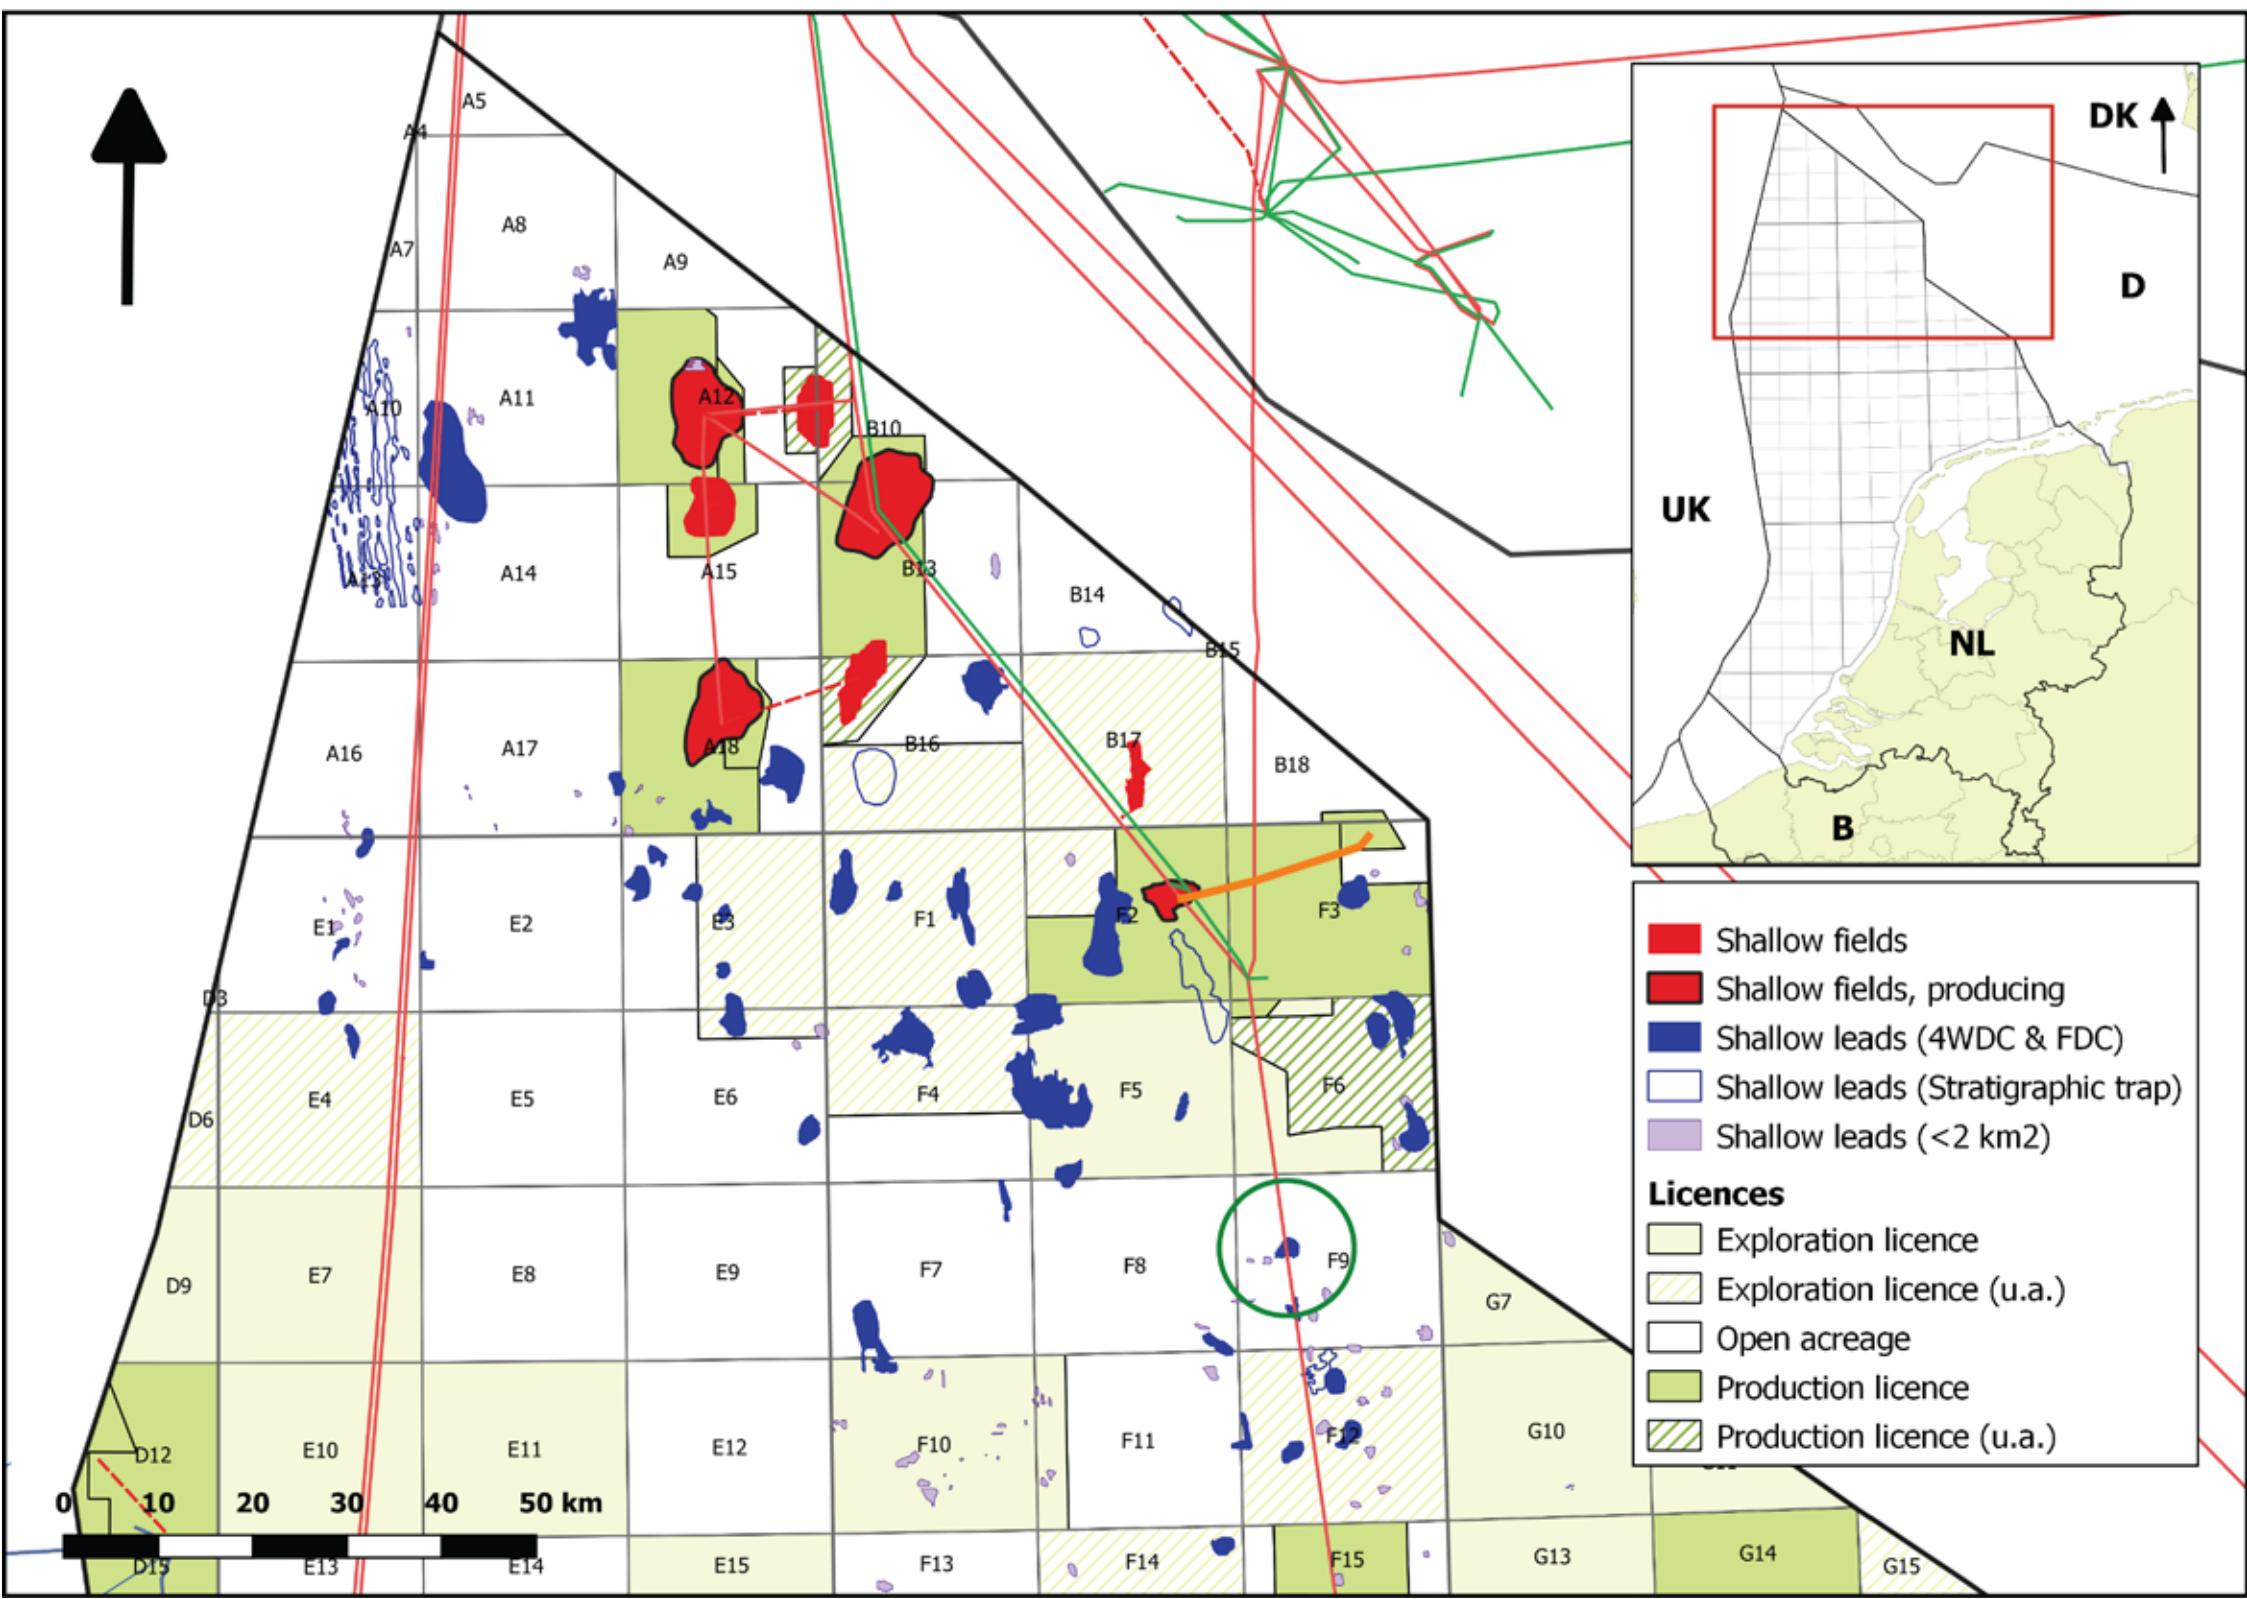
A5
A4
A8
A7
A9
A10
A11
A12
B10
A13
A14
A15
B13
B14
B15
A16
A17
A18
B16
B17
B18
E1
E2
E3
F1
F2
F3
D3
E4
E5
E6
F4
F5
F6
D6
D9
E7
E8
E9
F7
F8
F9
G7
D12
E10
E11
E12
F10
F11
F12
G10
D15
E13
E14
E15
F13
F14
F15
G13
G14
G15
0 10 20 30 40 50 km

DK
D
UK
NL
B

Shallow fields
Shallow fields, producing
Shallow leads (4WDC & FDC)
Shallow leads (Stratigraphic trap)
Shallow leads (<2 km2)
Licences
Exploration licence
Exploration licence (u.a.)
Open acreage
Production licence
Production licence (u.a.)